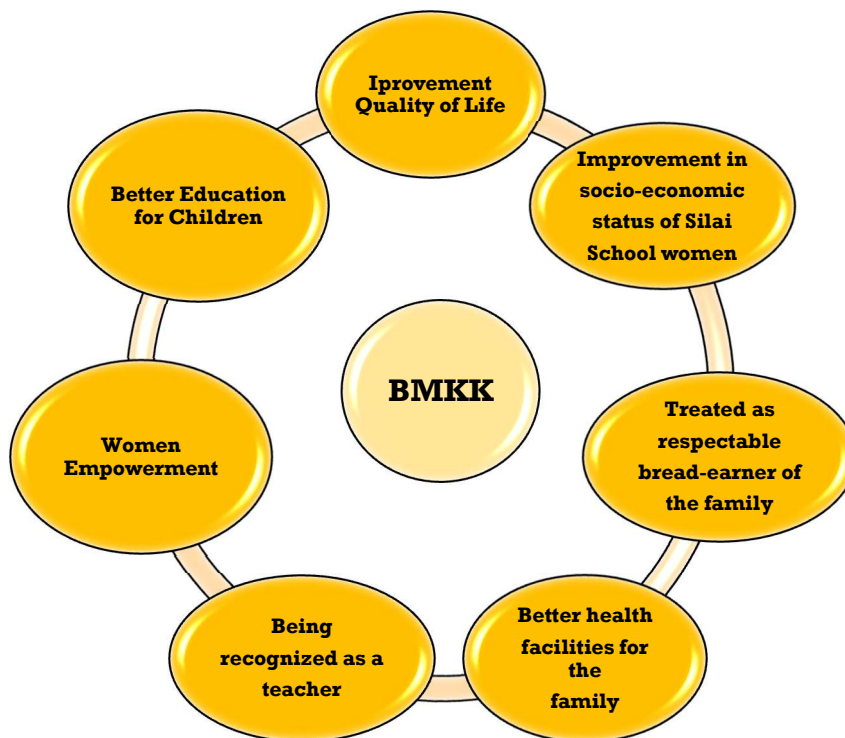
Iprovement Quality of Life

Improvement in socio-economic status of Silai School women

Treated as respectable bread-earner of the family

Better health facilities for the family

Being recognized as a teacher

Women Empowerment

Better Education for Children

BMKK